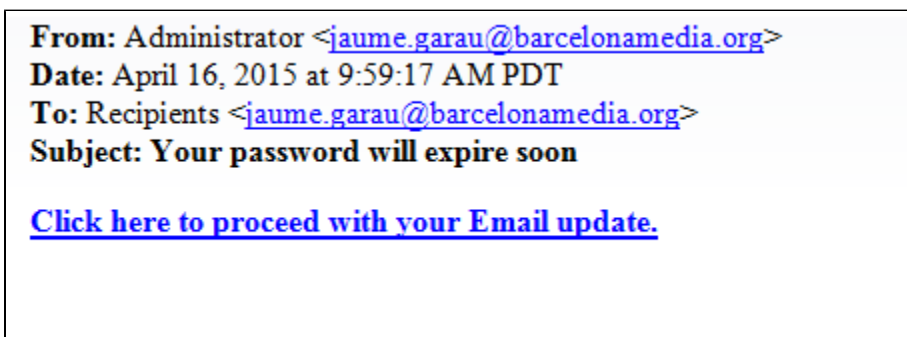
**From:** Administrator <jaume.garau@barcelonamedia.org>
**Date:** April 16, 2015 at 9:59:17 AM PDT
**To:** Recipients <jaume.garau@barcelonamedia.org>
**Subject: Your password will expire soon**

**Click here to proceed with your Email update.**